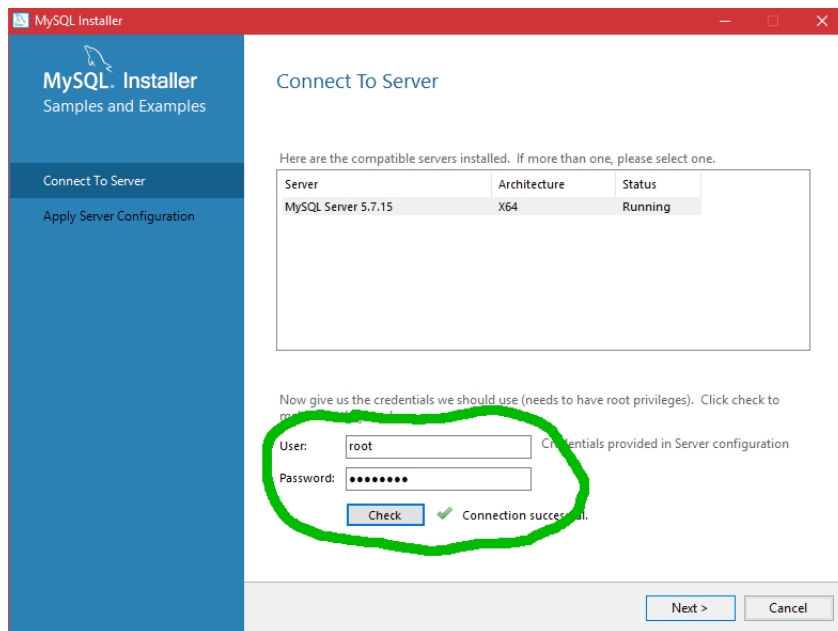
MySQL Installer

MySQL. Installer
Samples and Examples

Connect To Server
Apply Server Configuration

Connect To Server

Here are the compatible servers installed. If more than one, please select one.

| Server | Architecture | Status |
|---|---|---|
| MySQL Server 5.7.15 | X64 | Running |

Now give us the credentials we should use (needs to have root privileges). Click check to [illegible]

User: root
Password: ••••••••

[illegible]dentials provided in Server configuration

Check

Connection succes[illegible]l.

Next >
Cancel